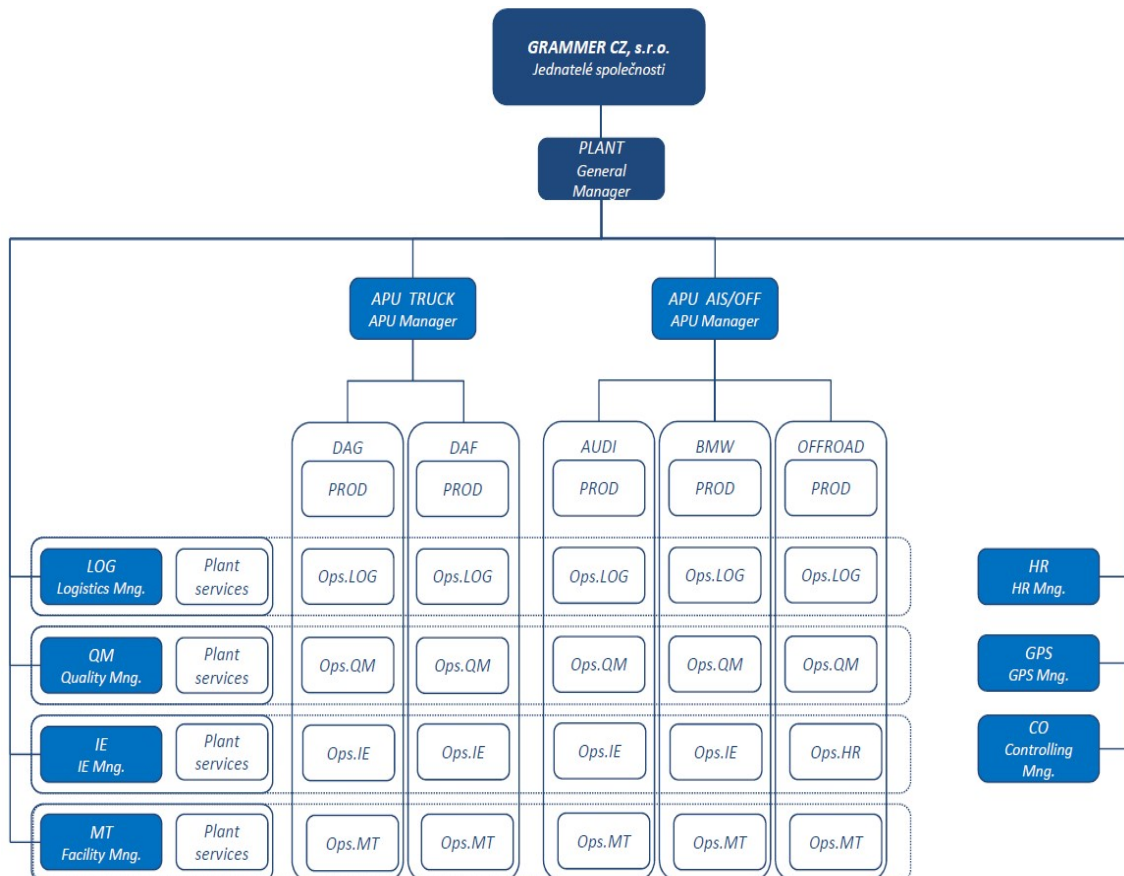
GRAMMER CZ, s.r.o.
Jednatelé společnosti

PLANT
General Manager

APU TRUCK
APU Manager

APU AIS/OFF
APU Manager

DAG
PROD

DAF
PROD

AUDI
PROD

BMW
PROD

OFFROAD
PROD

LOG
Logistics Mng.

Plant services

Ops.LOG

Ops.LOG

Ops.LOG

Ops.LOG

Ops.LOG

HR
HR Mng.

QM
Quality Mng.

Plant services

Ops.QM

Ops.QM

Ops.QM

Ops.QM

Ops.QM

GPS
GPS Mng.

IE
IE Mng.

Plant services

Ops.IE

Ops.IE

Ops.IE

Ops.IE

Ops.HR

CO
Controlling Mng.

MT
Facility Mng.

Plant services

Ops.MT

Ops.MT

Ops.MT

Ops.MT

Ops.MT